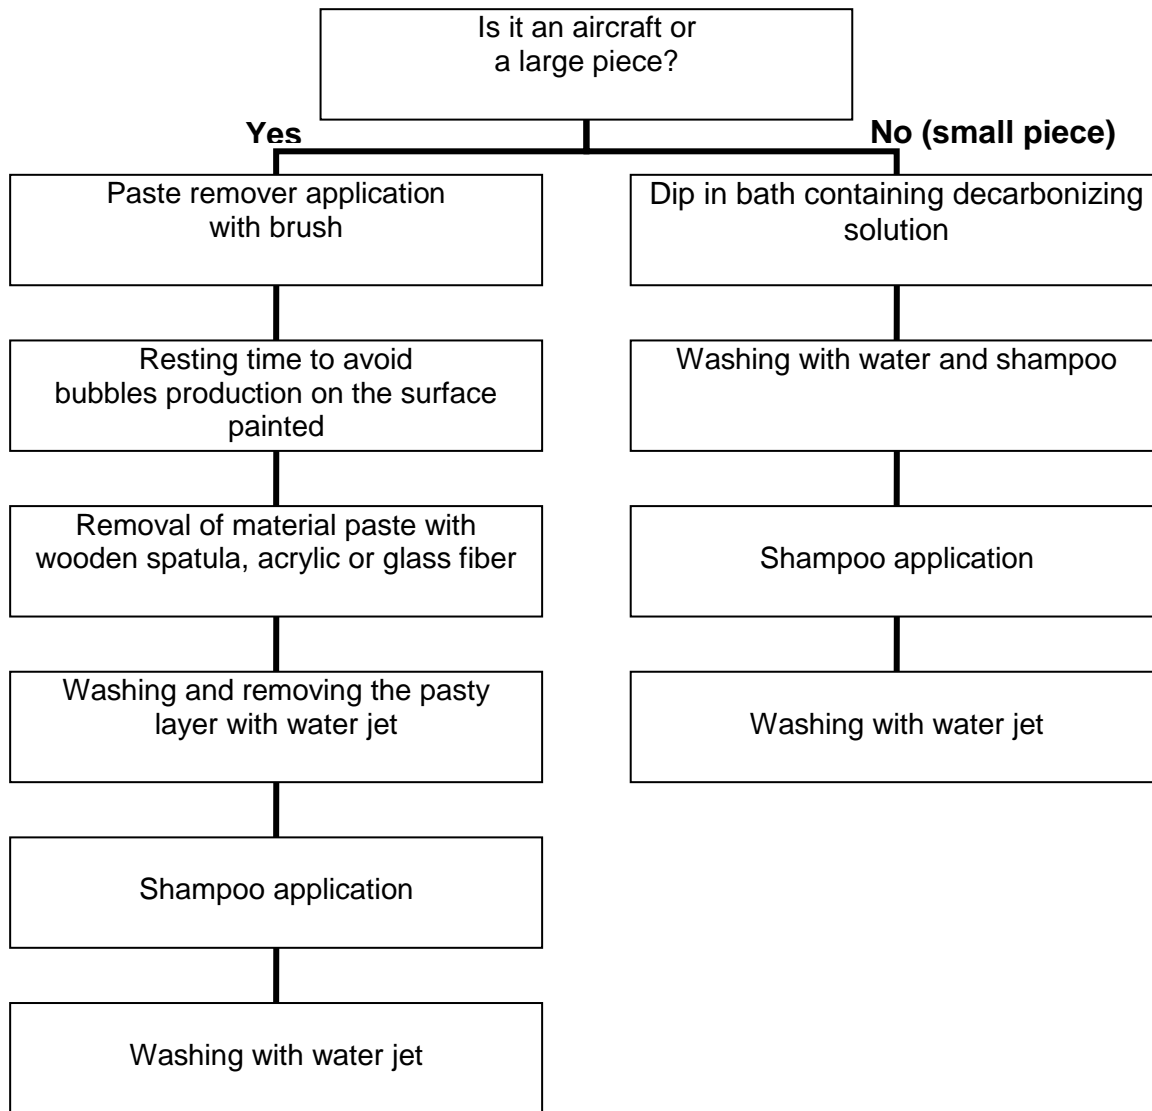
Is it an aircraft or a large piece?

Yes

No (small piece)

Paste remover application with brush

Resting time to avoid bubbles production on the surface painted

Removal of material paste with wooden spatula, acrylic or glass fiber

Washing and removing the pasty layer with water jet

Shampoo application

Washing with water jet

Dip in bath containing decarbonizing solution

Washing with water and shampoo

Shampoo application

Washing with water jet